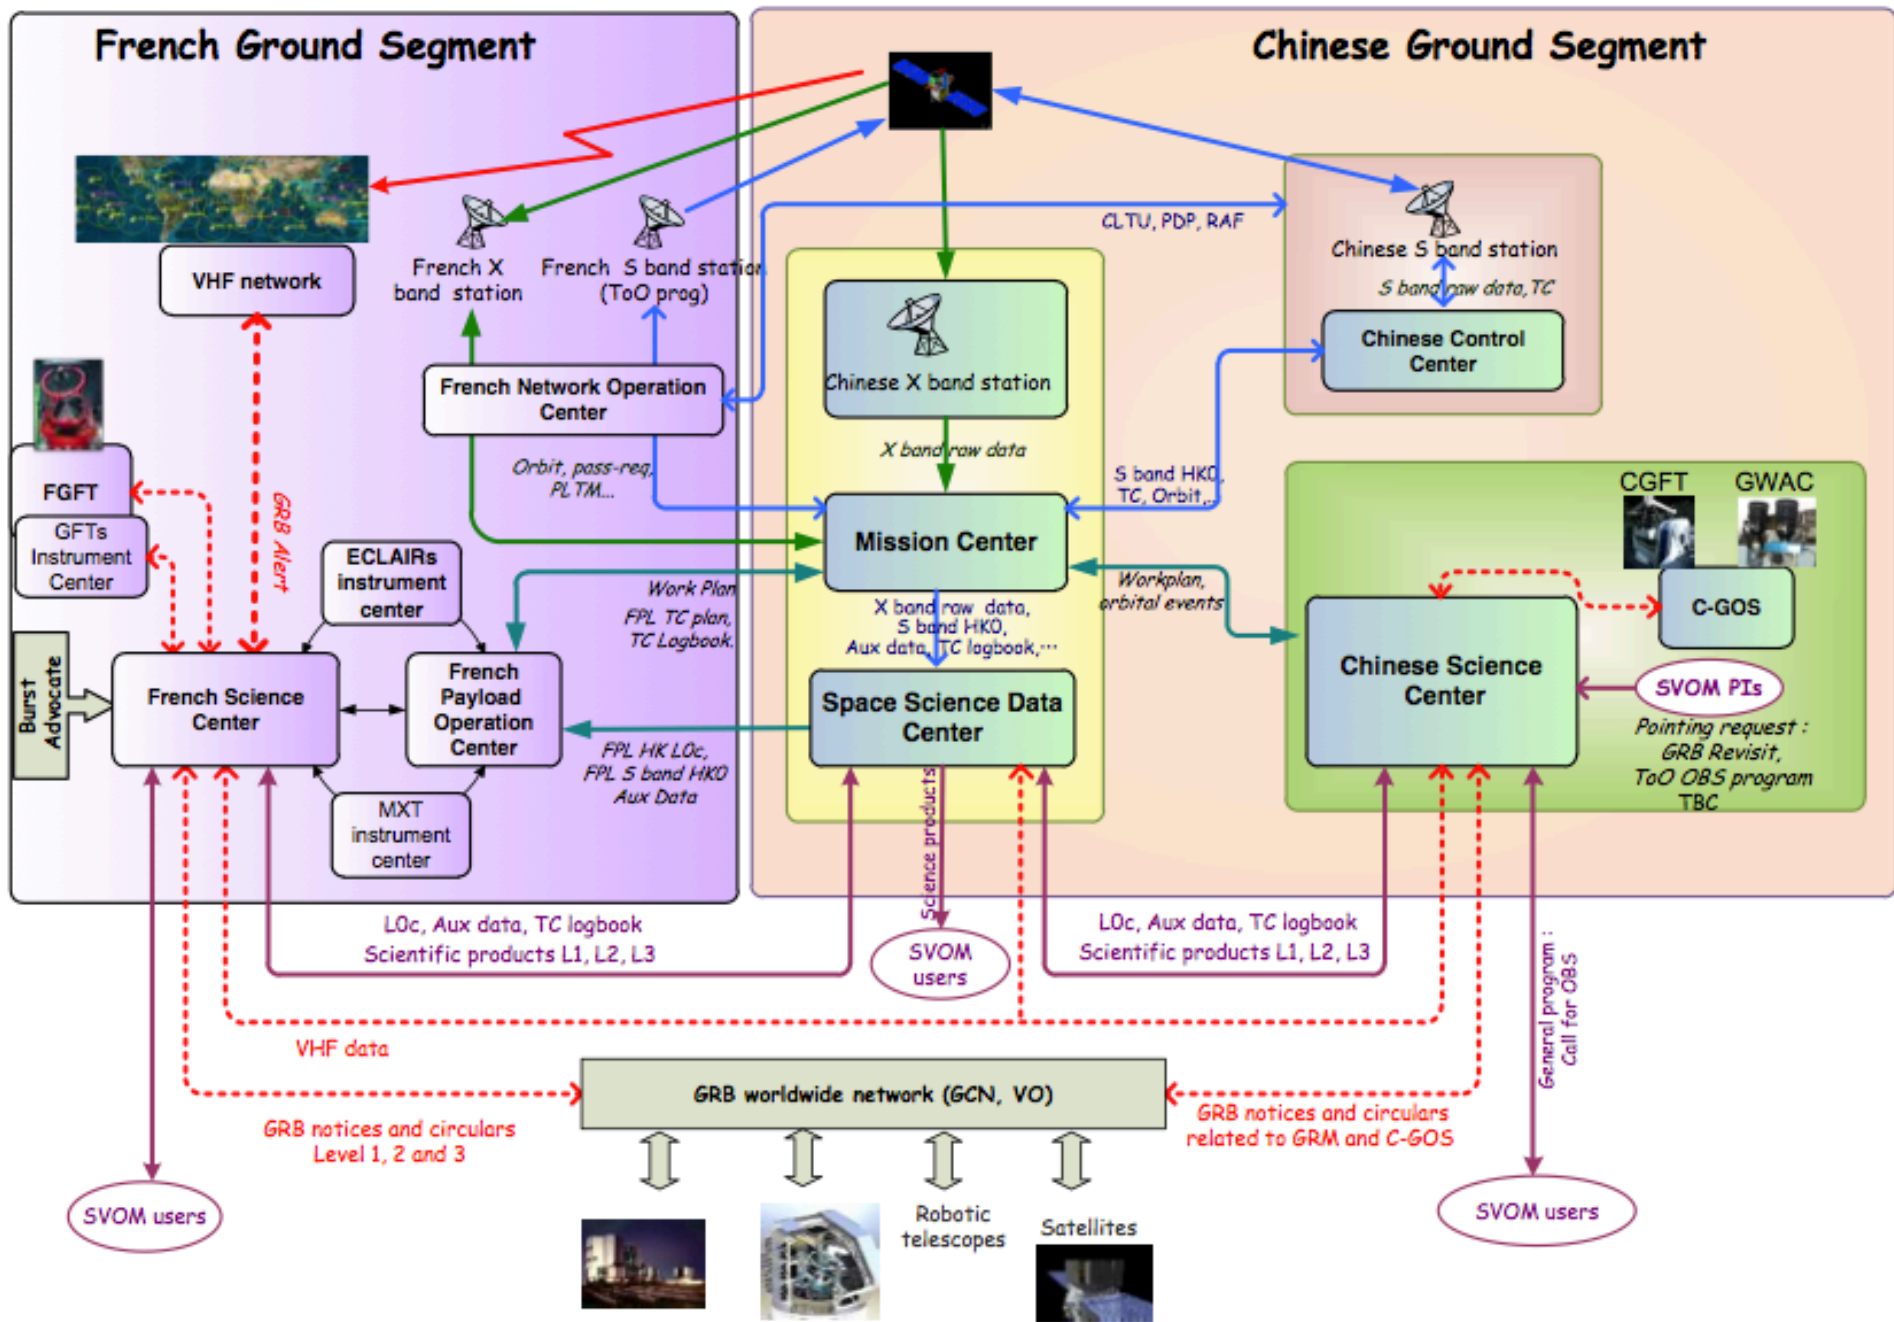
French Ground Segment

Chinese Ground Segment

VHF network

French X band station

French S band station (ToO prog)

CLTU, PDP, RAF

Chinese S band station

S band raw data, TC

Chinese Control Center

Chinese X band station

X band raw data

French Network Operation Center

Orbit, pass-req, PLTM...

S band HKO, TC, Orbit,..

CGFT

GWAC

FGFT

GFTs Instrument Center

GRB Alert

Mission Center

Workplan, orbital events

C-GOS

ECLAIRs instrument center

Work Plan FPL TC plan, TC Logbook

X band raw data, S band HKO, Aux data, TC logbook,...

Chinese Science Center

SVOM PIs

Pointing request : GRB Revisit, ToO OBS program TBC

Burst Advocate

French Science Center

French Payload Operation Center

Space Science Data Center

FPL HK L0c, FPL S band HKO Aux Data

MXT instrument center

Science products

L0c, Aux data, TC logbook Scientific products L1, L2, L3

SVOM users

L0c, Aux data, TC logbook Scientific products L1, L2, L3

General program : Call for OBS

VHF data

GRB worldwide network (GCN, VO)

GRB notices and circulars Level 1, 2 and 3

GRB notices and circulars related to GRM and C-GOS

SVOM users

Robotic telescopes

Satellites

SVOM users